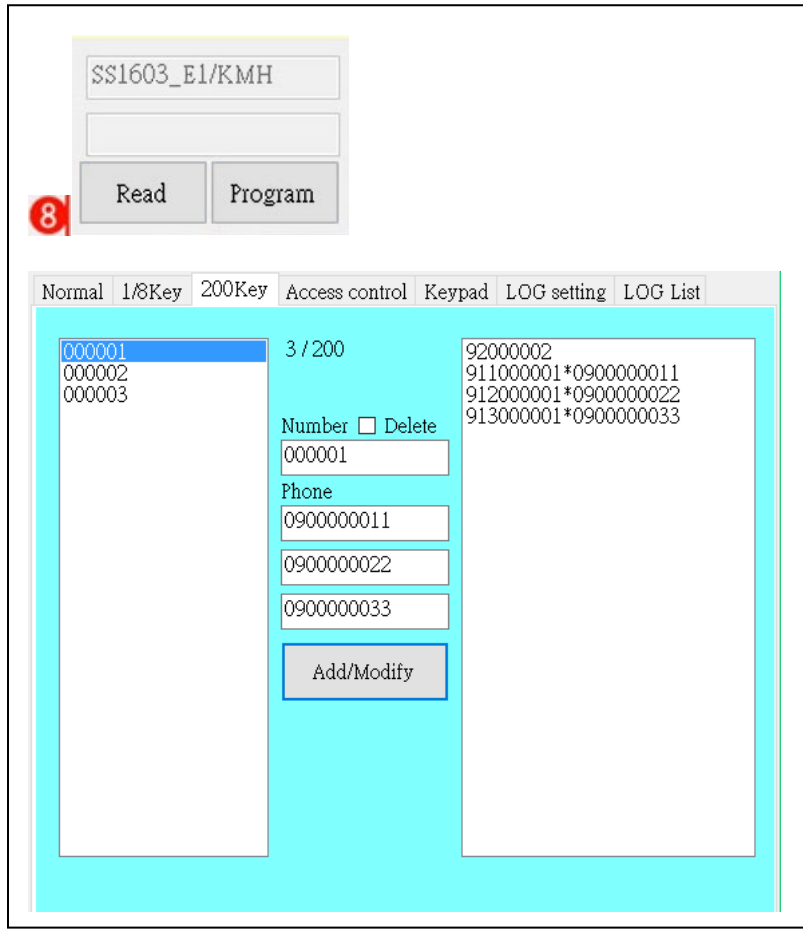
SS1603_E1/KMH

Read

Program

8

Normal | 1/8Key | 200Key | Access control | Keypad | LOG setting | LOG List

000001
000002
000003

3 / 200

Number ☐ Delete

000001

Phone

0900000011

0900000022

0900000033

Add/Modify

92000002
911000001*0900000011
912000001*0900000022
913000001*0900000033